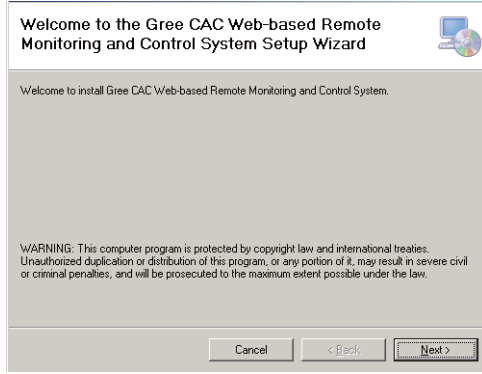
Welcome to the Gree CAC Web-based Remote Monitoring and Control System Setup Wizard

Welcome to install Gree CAC Web-based Remote Monitoring and Control System.

WARNING: This computer program is protected by copyright law and international treaties. Unauthorized duplication or distribution of this program, or any portion of it, may result in severe civil or criminal penalties, and will be prosecuted to the maximum extent possible under the law.

Cancel

< Back

Next >